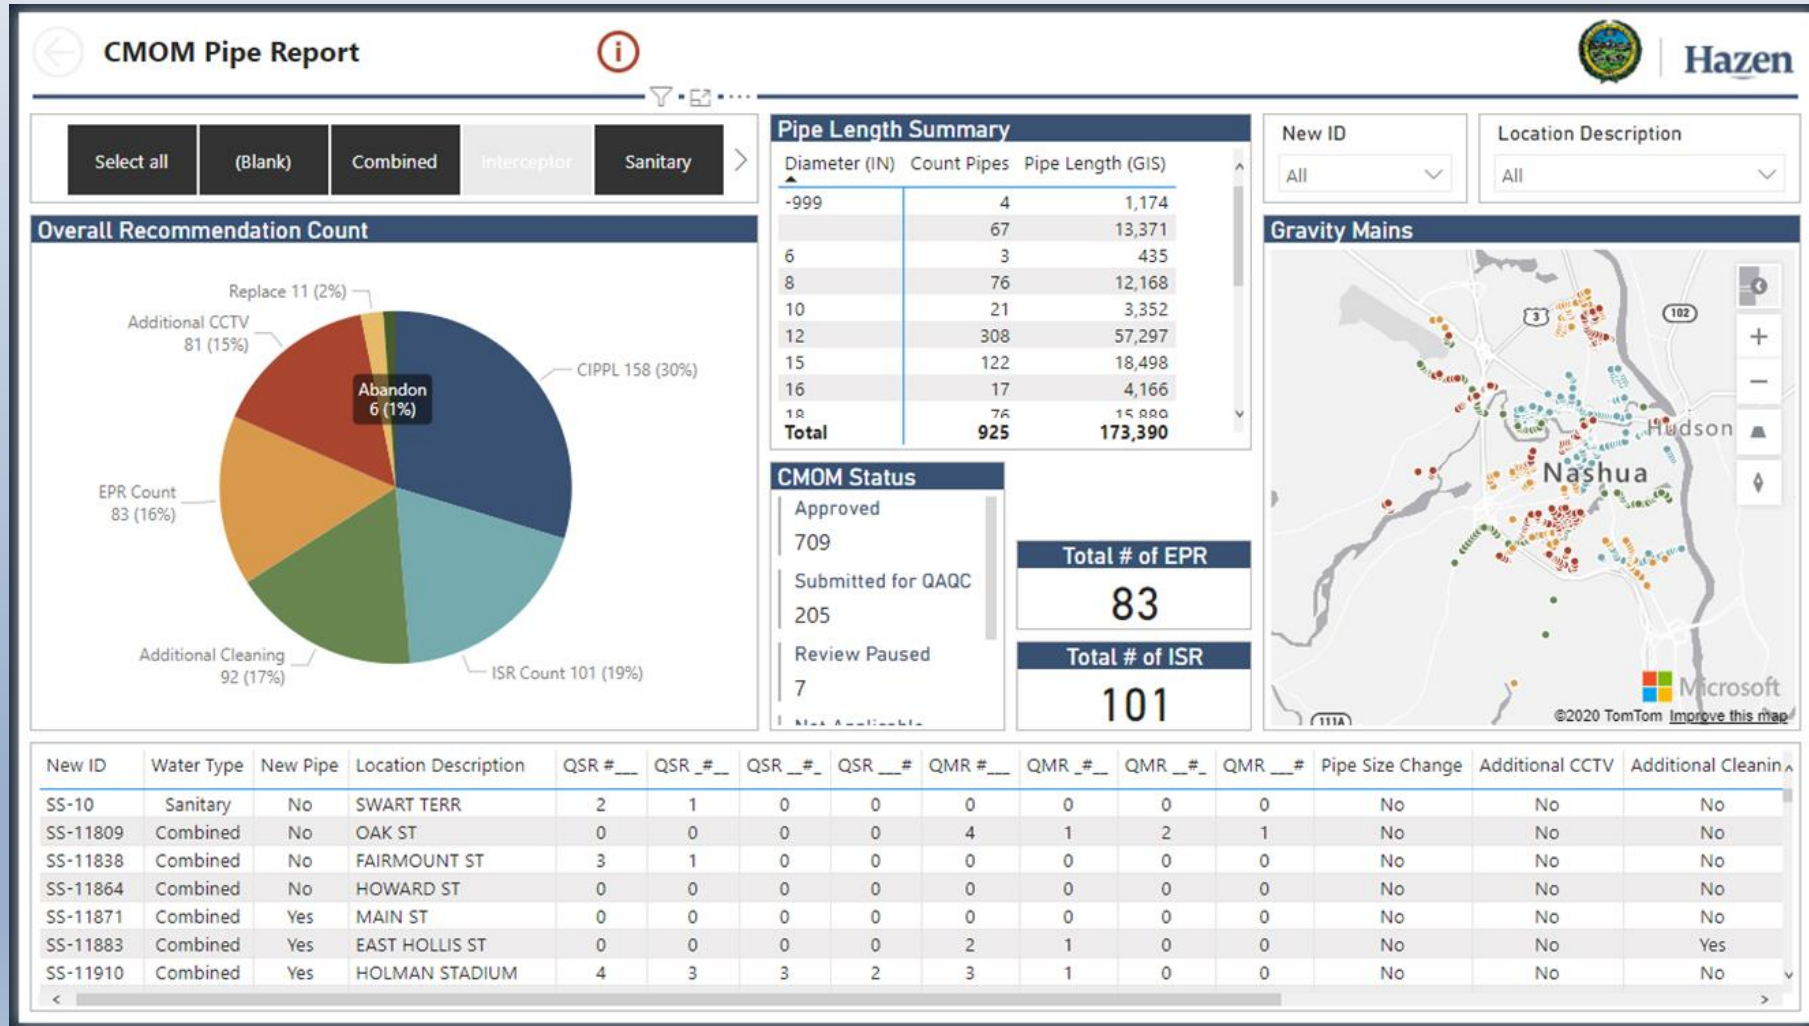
CMOM Pipe Report

Hazen

Select all (Blank) Combined Interceptor Sanitary

Overall Recommendation Count

Replace 11 (2%)
Additional CCTV 81 (15%)
Abandon 6 (1%)
CIPPL 158 (30%)
EPR Count 83 (16%)
Additional Cleaning 92 (17%)
ISR Count 101 (19%)

Pipe Length Summary

| Diameter (IN) | Count Pipes | Pipe Length (GIS) |
|---|---|---|
| -999 | 4 | 1,174 |
| | 67 | 13,371 |
| 6 | 3 | 435 |
| 8 | 76 | 12,168 |
| 10 | 21 | 3,352 |
| 12 | 308 | 57,297 |
| 15 | 122 | 18,498 |
| 16 | 17 | 4,166 |
| 18 | 76 | 15,880 |
| Total | 925 | 173,390 |

New ID
All

Location Description
All

Gravity Mains

Hudson
Nashua
3
102
111A
Microsoft
©2020 TomTom Improve this map

CMOM Status
Approved
709
Submitted for QAQC
205
Review Paused
7
Not Applicable

Total # of EPR
83

Total # of ISR
101

| New ID | Water Type | New Pipe | Location Description | QSR #___ | QSR _#__ | QSR __#_ | QSR ___# | QMR #___ | QMR _#__ | QMR __#_ | QMR ___# | Pipe Size Change | Additional CCTV | Additional Cleanin |
|---|---|---|---|---|---|---|---|---|---|---|---|---|---|---|
| SS-10 | Sanitary | No | SWART TERR | 2 | 1 | 0 | 0 | 0 | 0 | 0 | 0 | No | No | No |
| SS-11809 | Combined | No | OAK ST | 0 | 0 | 0 | 0 | 4 | 1 | 2 | 1 | No | No | No |
| SS-11838 | Combined | No | FAIRMOUNT ST | 3 | 1 | 0 | 0 | 0 | 0 | 0 | 0 | No | No | No |
| SS-11864 | Combined | No | HOWARD ST | 0 | 0 | 0 | 0 | 0 | 0 | 0 | 0 | No | No | No |
| SS-11871 | Combined | Yes | MAIN ST | 0 | 0 | 0 | 0 | 0 | 0 | 0 | 0 | No | No | No |
| SS-11883 | Combined | Yes | EAST HOLLIS ST | 0 | 0 | 0 | 0 | 2 | 1 | 0 | 0 | No | No | Yes |
| SS-11910 | Combined | Yes | HOLMAN STADIUM | 4 | 3 | 3 | 2 | 3 | 1 | 0 | 0 | No | No | No |